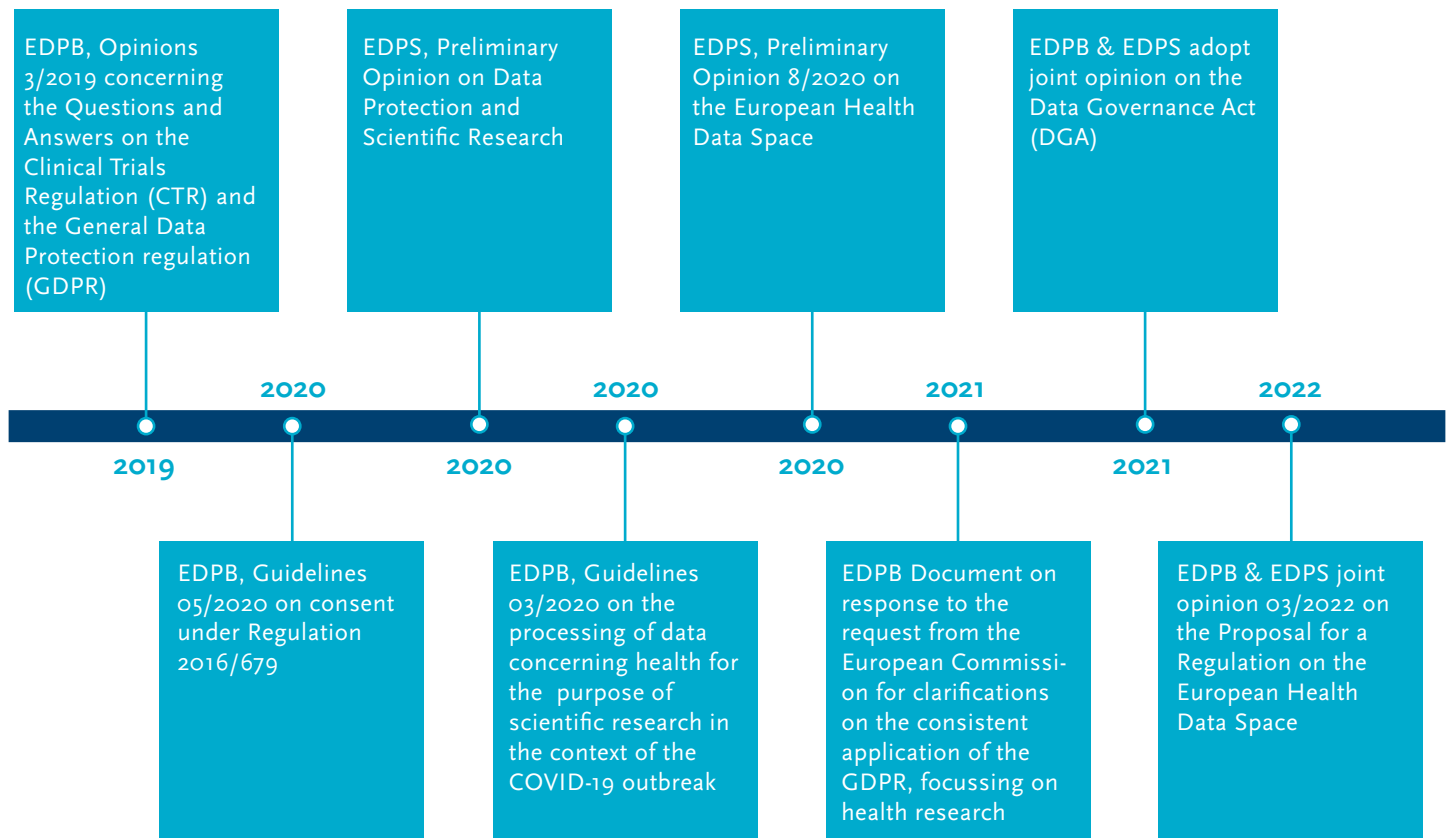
EDPB, Opinions 3/2019 concerning the Questions and Answers on the Clinical Trials Regulation (CTR) and the General Data Protection regulation (GDPR)

2019

2020

EDPB, Guidelines 05/2020 on consent under Regulation 2016/679

EDPS, Preliminary Opinion on Data Protection and Scientific Research

2020

2020

EDPB, Guidelines 03/2020 on the processing of data concerning health for the purpose of scientific research in the context of the COVID-19 outbreak

EDPS, Preliminary Opinion 8/2020 on the European Health Data Space

2020

2021

EDPB Document on response to the request from the European Commission for clarifications on the consistent application of the GDPR, focussing on health research

EDPB & EDPS adopt joint opinion on the Data Governance Act (DGA)

2021

2022

EDPB & EDPS joint opinion 03/2022 on the Proposal for a Regulation on the European Health Data Space